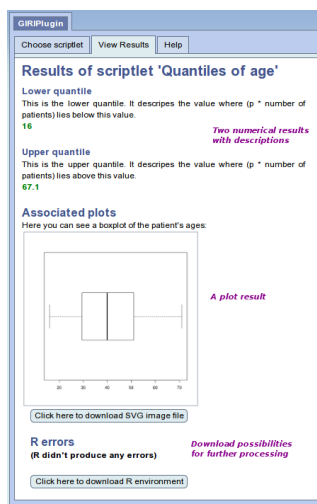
GIRIPlugin

Choose scriptlet | View Results | Help

Results of scriptlet 'Quantiles of age'

Lower quantile
This is the lower quantile. It descripes the value where (p * number of patients) lies below this value.
16

Two numerical results with descriptions

Upper quantile
This is the upper quantile. It descripes the value where (p * number of patients) lies above this value.
67.1

Associated plots
Here you can see a boxplot of the patient's ages:

A plot result

20 30 40 50 60 70

Click here to download SVG image file

R errors
(R didn't produce any errors)

Download possibilities for further processing

Click here to download R environment